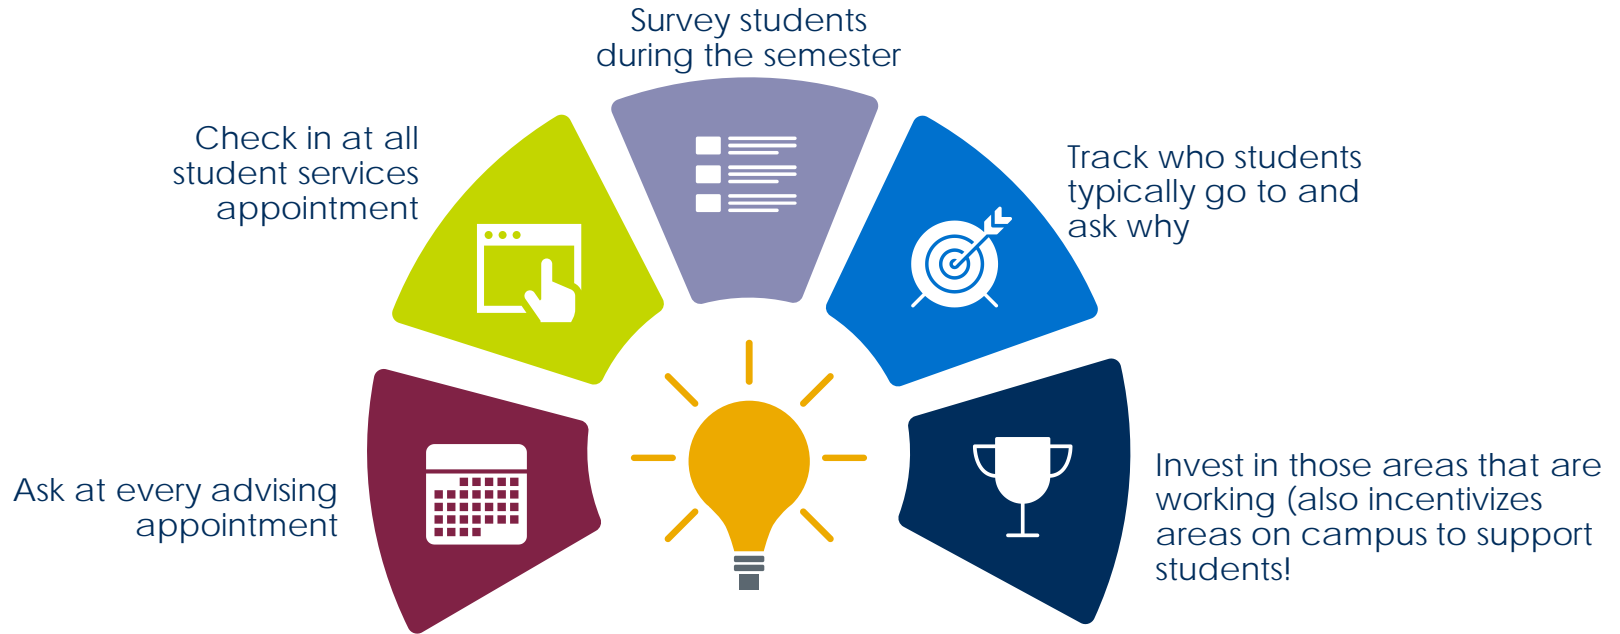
Ask at every advising appointment

Check in at all student services appointment

Survey students during the semester

Track who students typically go to and ask why

Invest in those areas that are working (also incentivizes areas on campus to support students!